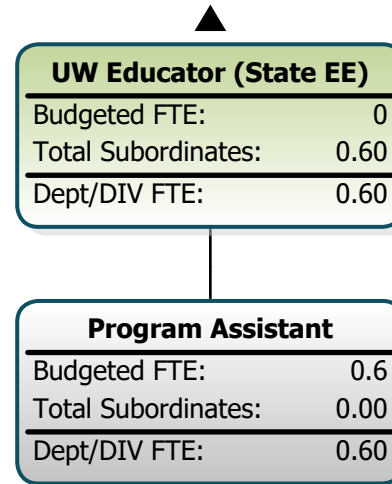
UW Educator (State EE)

| Budgeted FTE: | 0 |
|---|---|
| Total Subordinates: | 0.60 |
| Dept/DIV FTE: | 0.60 |

Program Assistant

| Budgeted FTE: | 0.6 |
|---|---|
| Total Subordinates: | 0.00 |
| Dept/DIV FTE: | 0.60 |